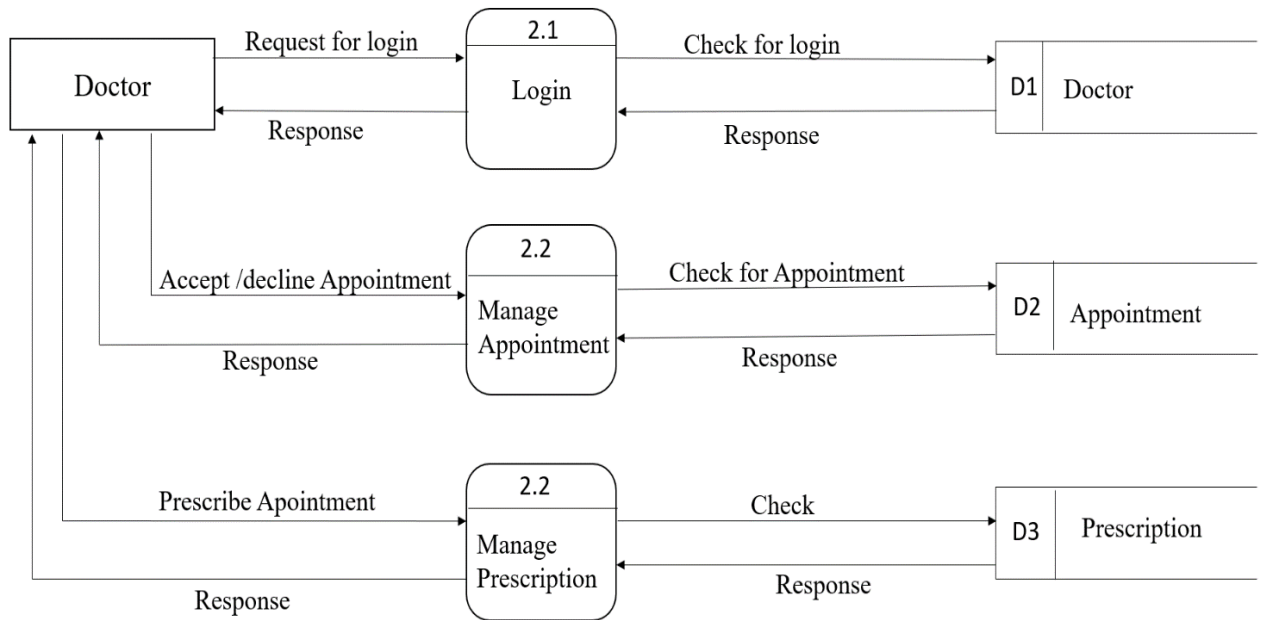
Doctor

Request for login

Response

2.1

Login

Check for login

Response

D1 Doctor

Accept /decline Appointment

Response

2.2

Manage Appointment

Check for Appointment

Response

D2 Appointment

Prescribe Apointment

Response

2.2

Manage Prescription

Check

Response

D3 Prescription